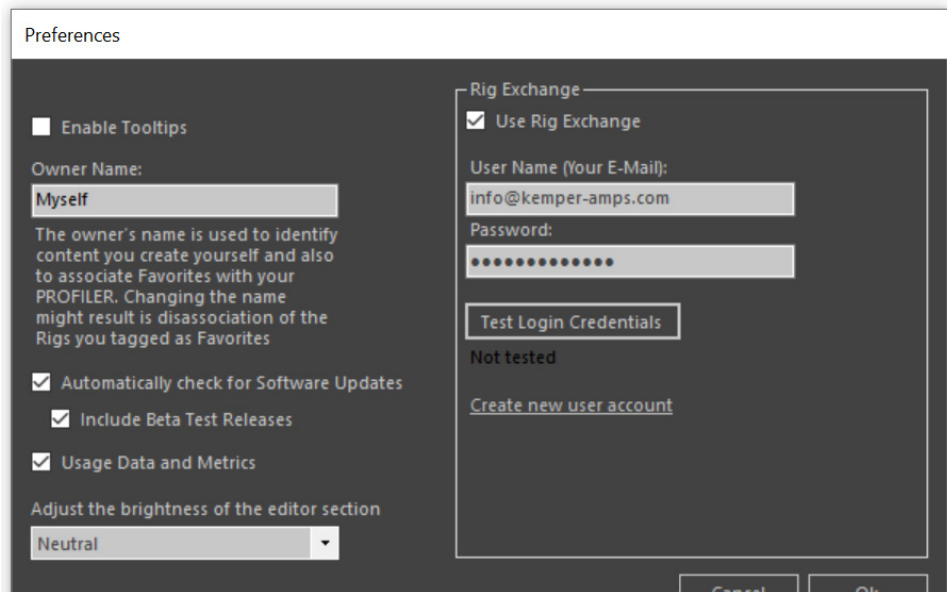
Preferences

Enable Tooltips

Owner Name:

Myself

The owner's name is used to identify content you create yourself and also to associate Favorites with your PROFILER. Changing the name might result is disassociation of the Rigs you tagged as Favorites

Automatically check for Software Updates

Include Beta Test Releases

Usage Data and Metrics

Adjust the brightness of the editor section

Neutral

Rig Exchange

Use Rig Exchange

User Name (Your E-Mail):

info@kemper-amps.com

Password:

••••••••••••••

Test Login Credentials

Not tested

Create new user account

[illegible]

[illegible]